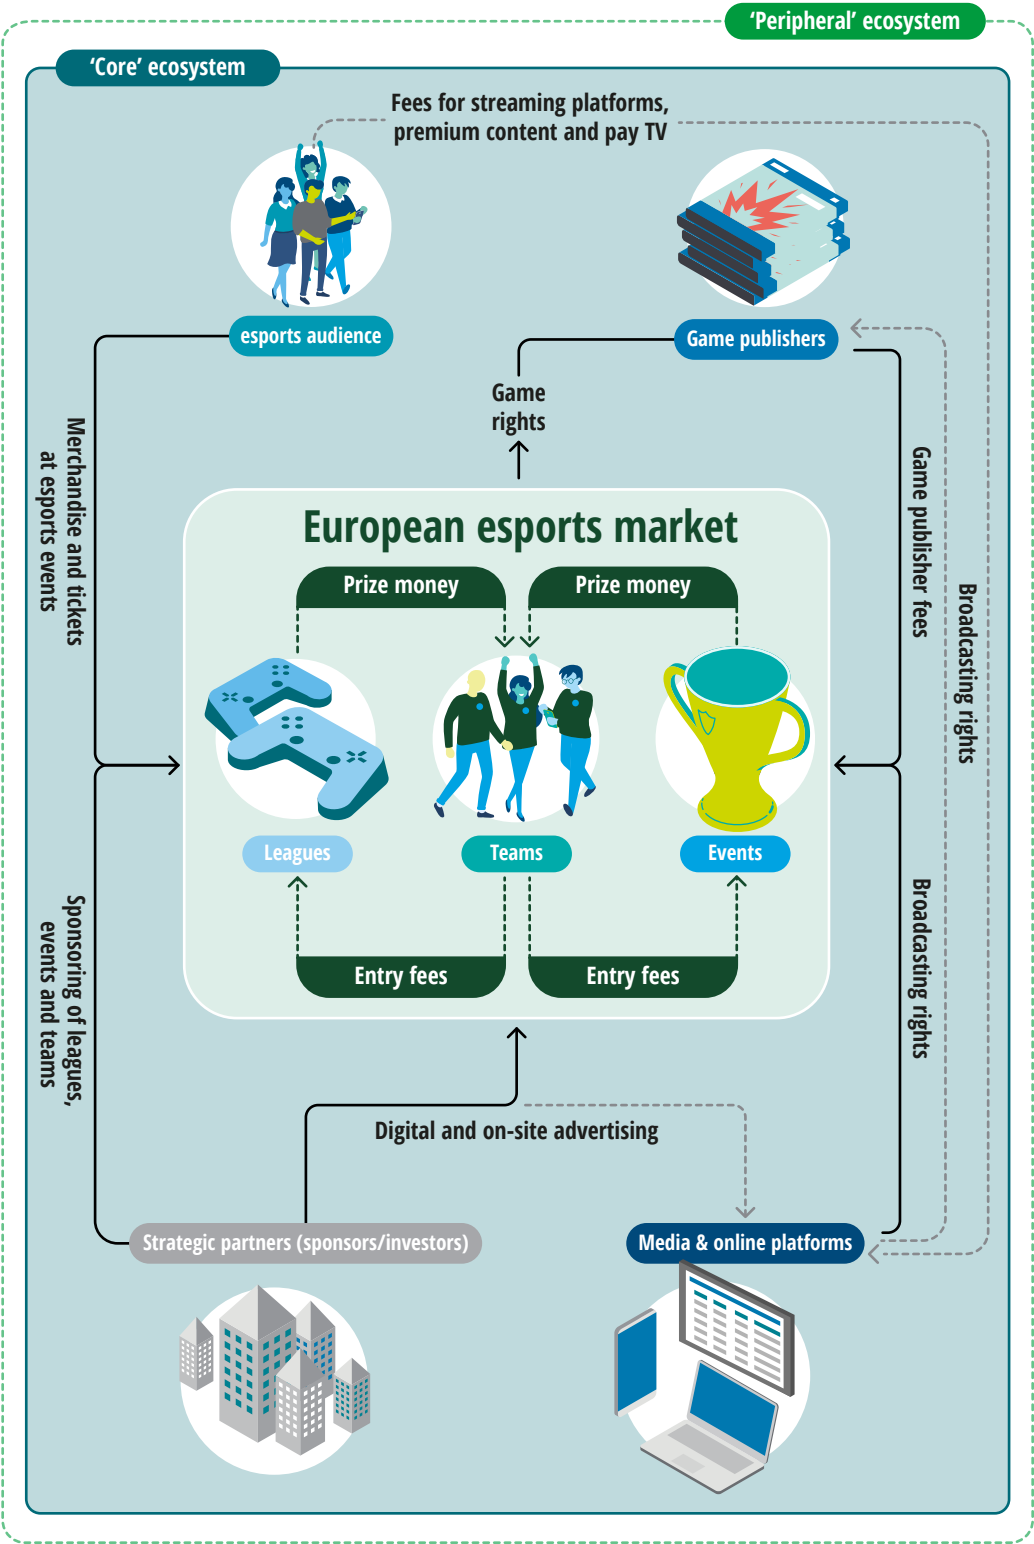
'Peripheral' ecosystem

'Core' ecosystem

Fees for streaming platforms, premium content and pay TV

esports audience

Game publishers

Game rights

Merchandise and tickets at esports events

Game publisher fees

Broadcasting rights

European esports market

Prize money

Prize money

Leagues

Teams

Events

Entry fees

Entry fees

Sponsoring of leagues, events and teams

Broadcasting rights

Digital and on-site advertising

Strategic partners (sponsors/investors)

Media & online platforms